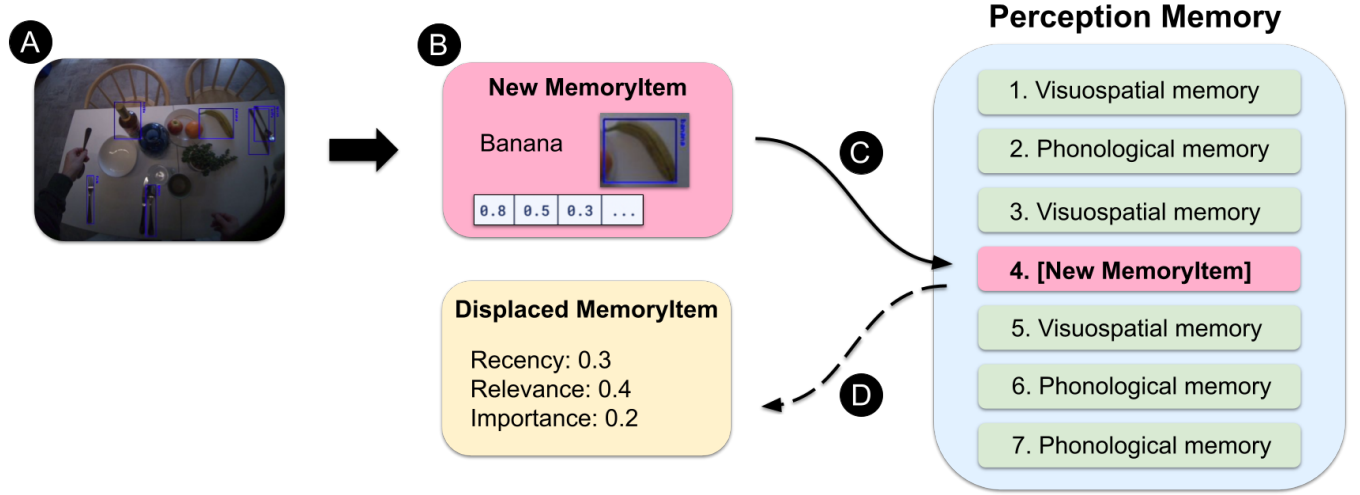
A

B

New MemoryItem

Banana

| 0.8 | 0.5 | 0.3 | ... |
|---|---|---|---|

C

Perception Memory

1. Visuospatial memory

2. Phonological memory

3. Visuospatial memory

4. [New MemoryItem]

5. Visuospatial memory

6. Phonological memory

7. Phonological memory

D

Displaced MemoryItem

Recency: 0.3
Relevance: 0.4
Importance: 0.2